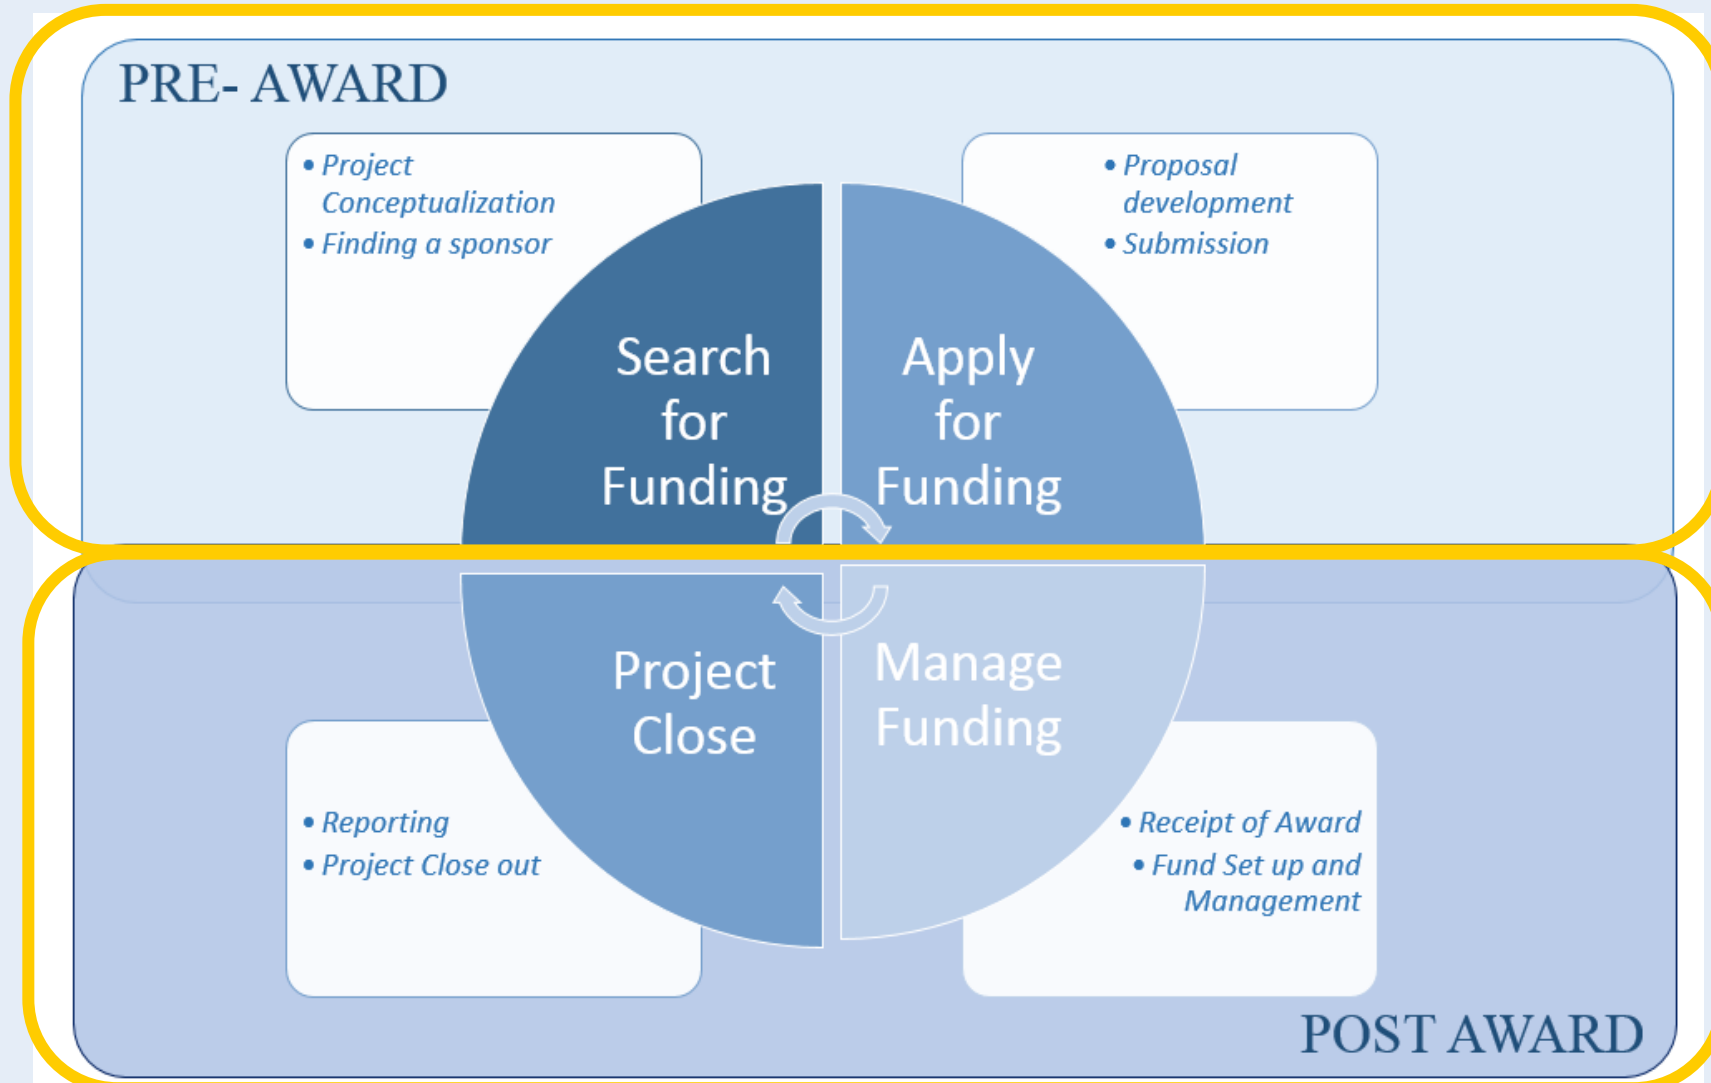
PRE- AWARD

• Project Conceptualization
• Finding a sponsor

• Proposal development
• Submission

Search for Funding

Apply for Funding

Project Close

Manage Funding

• Reporting
• Project Close out

• Receipt of Award
• Fund Set up and Management

POST AWARD